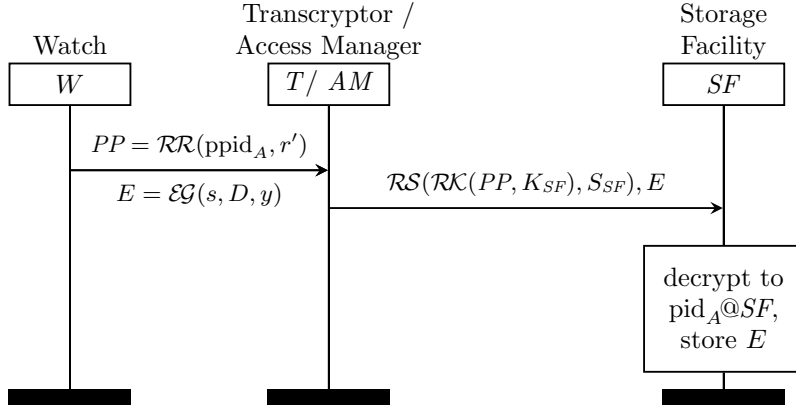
Watch

$W$

Transcryptor / Access Manager

$T/\ AM$

Storage Facility

$SF$

$PP = \mathcal{RR}(\mathrm{ppid}_A, r')$

$E = \mathcal{EG}(s, D, y)$

$\mathcal{RS}(\mathcal{RK}(PP, K_{SF}), S_{SF}), E$

decrypt to $\mathrm{pid}_A@SF$, store $E$